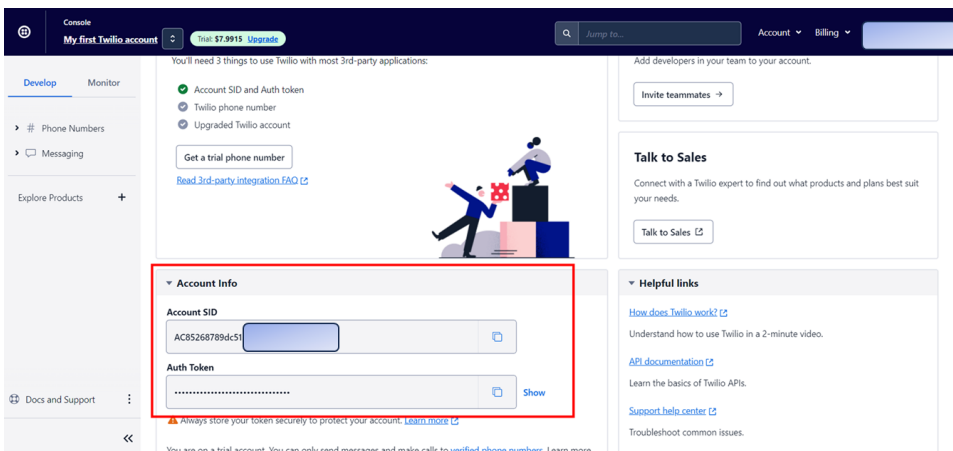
Console
My first Twilio account
Trial: $7.9915 Upgrade
Jump to...
Account
Billing

Develop
Monitor
Phone Numbers
Messaging
Explore Products
Docs and Support

You'll need 3 things to use Twilio with most 3rd-party applications:
Account SID and Auth token
Twilio phone number
Upgraded Twilio account
Get a trial phone number
Read 3rd-party integration FAQ

Add developers in your team to your account.
Invite teammates

Talk to Sales
Connect with a Twilio expert to find out what products and plans best suit your needs.
Talk to Sales

Account Info
Account SID
AC85268789dc51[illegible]
Auth Token
••••••••••••••••••••••••••••••••
Show
Always store your token securely to protect your account. Learn more
You are on a trial account. You can only send messages and make calls to verified phone numbers. Learn more

Helpful links
How does Twilio work?
Understand how to use Twilio in a 2-minute video.
API documentation
Learn the basics of Twilio APIs.
Support help center
Troubleshoot common issues.